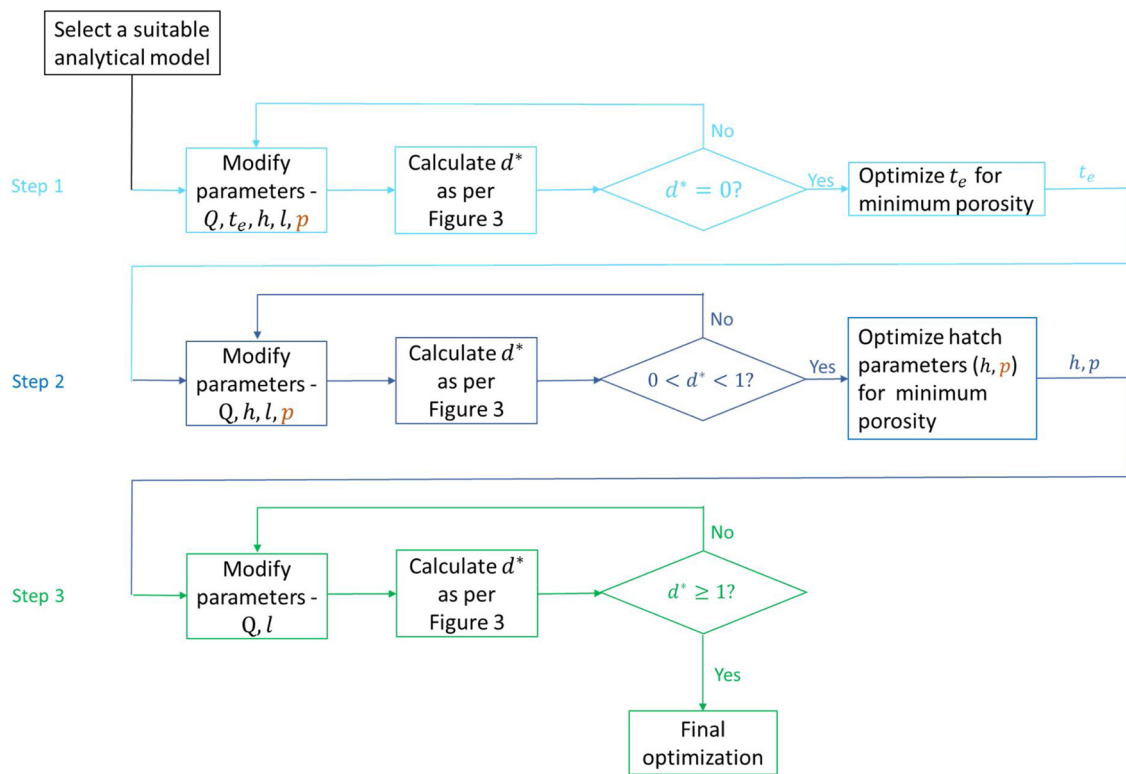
Select a suitable analytical model

Step 1

Modify parameters - $Q, t_e, h, l, p$

Calculate $d^*$ as per Figure 3

$d^* = 0?$

No

Yes

Optimize $t_e$ for minimum porosity

$t_e$

Step 2

Modify parameters - Q, $h, l, p$

Calculate $d^*$ as per Figure 3

$0 < d^* < 1?$

No

Yes

Optimize hatch parameters $(h, p)$ for minimum porosity

$h, p$

Step 3

Modify parameters - Q, $l$

Calculate $d^*$ as per Figure 3

$d^* \geq 1?$

No

Yes

Final optimization